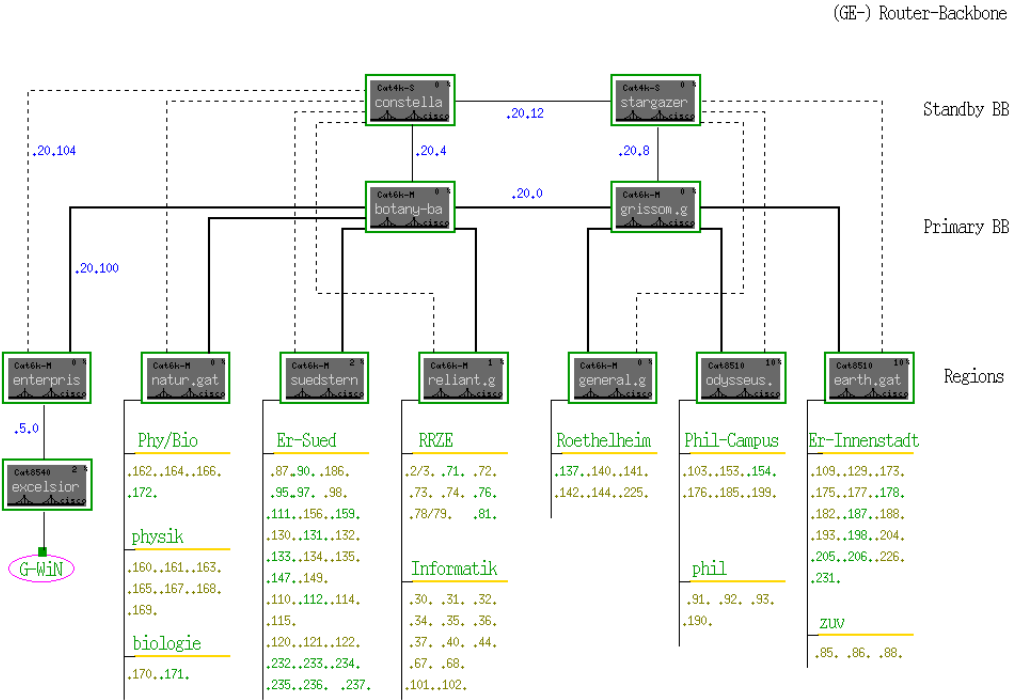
(GE-) Router-Backbone

Cat4k-S 0 %
constella
cisco

Cat4k-S 0 %
stargazer
cisco

Standby BB

.20.12

.20.104

.20.4

.20.8

Cat6k-M 0 %
botany-ba
cisco

.20.0

Cat6k-M 0 %
grissom.g
cisco

Primary BB

.20.100

Cat6k-M 0 %
enterpris
cisco

Cat6k-M 0 %
natur.gat
cisco

Cat6k-M 2 %
suedstern
cisco

Cat6k-M 1 %
reliant.g
cisco

Cat6k-M 0 %
general.g
cisco

Cat8510 10 %
odysseus.
cisco

Cat8510 10 %
earth.gat
cisco

Regions

.5.0

Cat8540 2 %
excelsior
cisco

G-WiN

Phy/Bio
.162.,.164.,.166.,
.172.

physik
.160.,.161.,.163.,
.165.,.167.,.168.,
.169.

biologie
.170.,.171.

Er-Sued
.87.,.90.,.186.,
.95.,.97.,.98.,
.111.,.156.,.159.,
.130.,.131.,.132.,
.133.,.134.,.135.,
.147.,.149.,
.110.,.112.,.114.,
.115.,
.120.,.121.,.122.,
.232.,.233.,.234.,
.235.,.236.,.237.

RRZE
.2/3.,.71.,.72.,
.73.,.74.,.76.,
.78/79.,.81.

Informatik
.30.,.31.,.32.,
.34.,.35.,.36.,
.37.,.40.,.44.,
.67.,.68.,
.101.,.102.

Roethelheim
.137.,.140.,.141.,
.142.,.144.,.225.

Phil-Campus
.103.,.153.,.154.,
.176.,.185.,.199.

phil
.91.,.92.,.93.,
.190.

Er-Innenstadt
.109.,.129.,.173.,
.175.,.177.,.178.,
.182.,.187.,.188.,
.193.,.198.,.204.,
.205.,.206.,.226.,
.231.

zuv
.85.,.86.,.88.